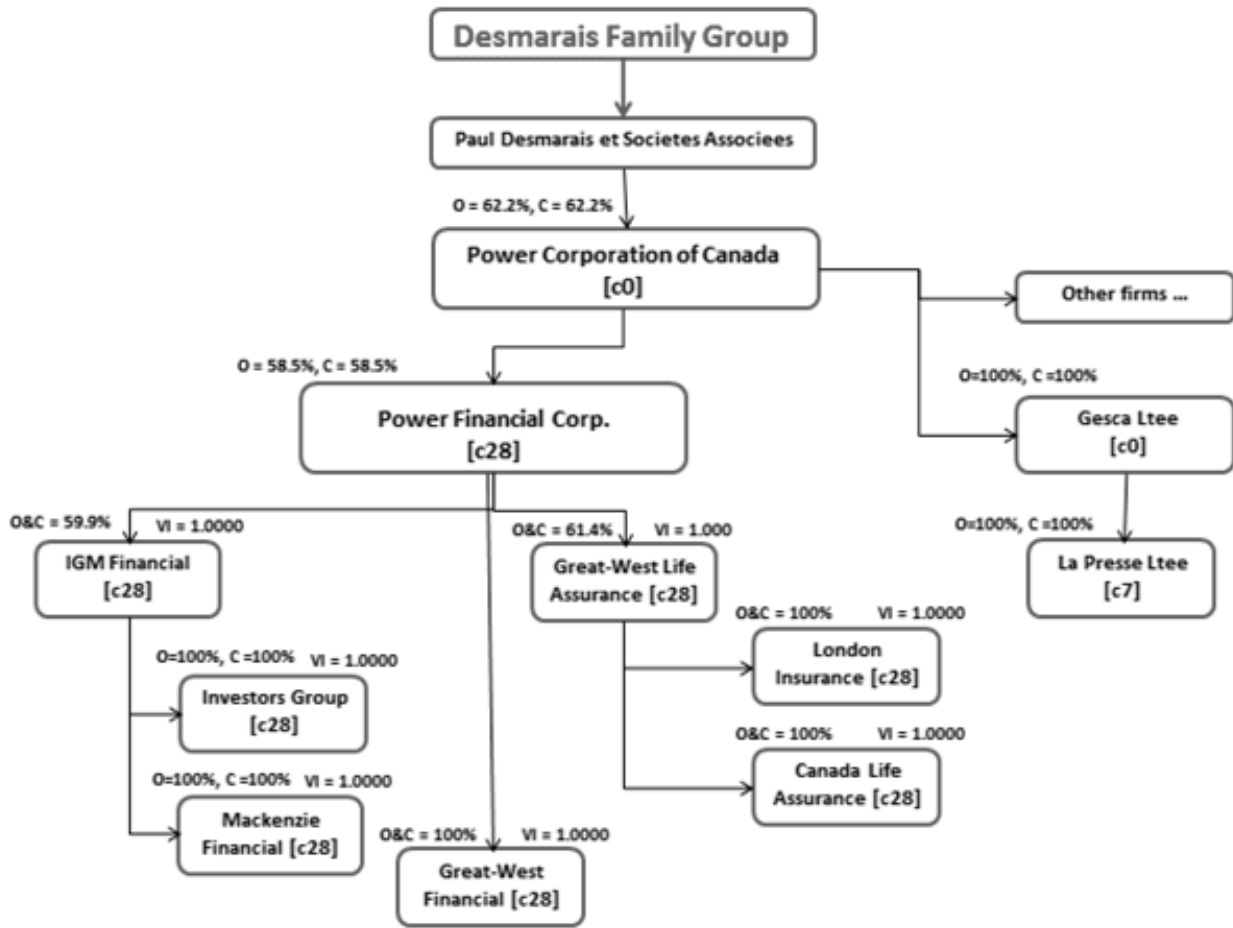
Desmarais Family Group

Paul Desmarais et Societes Associees

O = 62.2%, C = 62.2%

Power Corporation of Canada [c0]

Other firms ...

O = 58.5%, C = 58.5%

O=100%, C =100%

Power Financial Corp. [c28]

Gesca Ltee [c0]

O&C = 59.9% VI = 1.0000

O&C = 61.4% VI = 1.000

O=100%, C =100%

IGM Financial [c28]

Great-West Life Assurance [c28]

La Presse Ltee [c7]

O&C = 100% VI = 1.0000

London Insurance [c28]

O=100%, C =100% VI = 1.0000

Investors Group [c28]

O&C = 100% VI = 1.0000

O=100%, C =100% VI = 1.0000

Canada Life Assurance [c28]

Mackenzie Financial [c28]

O&C = 100% VI = 1.0000

Great-West Financial [c28]